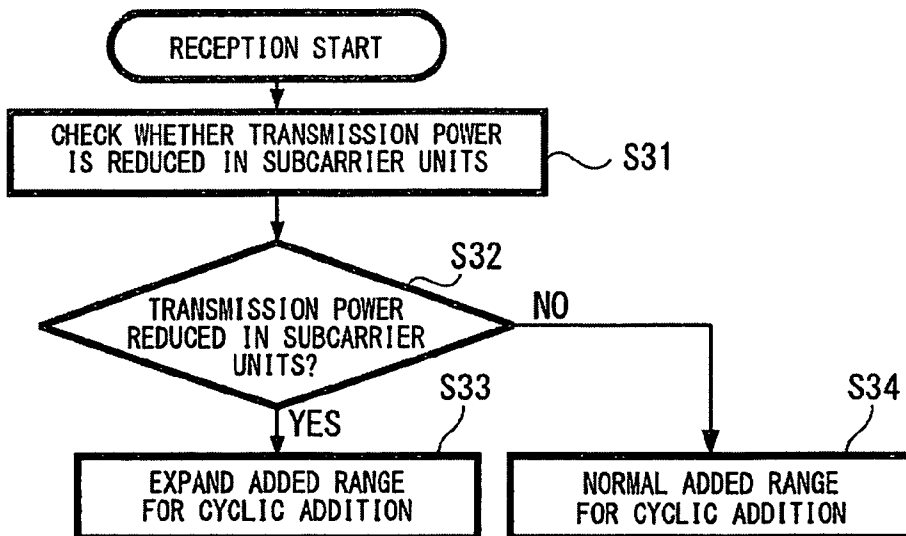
RECEPTION START

CHECK WHETHER TRANSMISSION POWER IS REDUCED IN SUBCARRIER UNITS

S31

S32

TRANSMISSION POWER REDUCED IN SUBCARRIER UNITS?

NO

YES

S33

S34

EXPAND ADDED RANGE FOR CYCLIC ADDITION

NORMAL ADDED RANGE FOR CYCLIC ADDITION